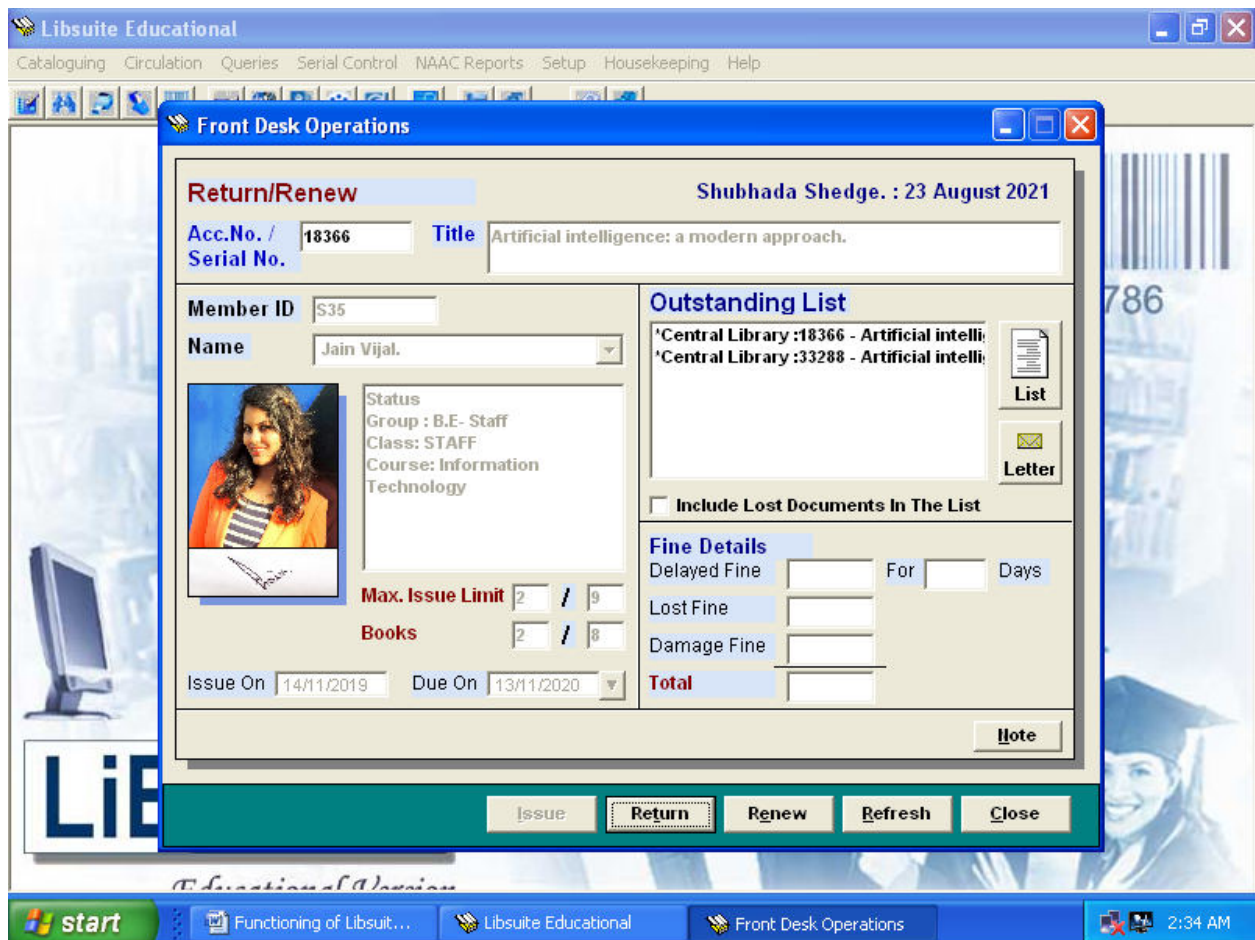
Libsuite Educational

Cataloguing Circulation Queries Serial Control NAAC Reports Setup Housekeeping Help

Front Desk Operations

Return/Renew

Shubhada Shedge. : 23 August 2021

Acc.No. / Serial No. 18366

Title Artificial intelligence: a modern approach.

Member ID S35

Name Jain Vijal.

Status
Group : B.E- Staff
Class: STAFF
Course: Information Technology

Max. Issue Limit 2 / 9

Books 2 / 8

Issue On 14/11/2019 Due On 13/11/2020

Outstanding List

'Central Library :18366 - Artificial intelli
'Central Library :33288 - Artificial intelli

List

Letter

Include Lost Documents In The List

Fine Details

Delayed Fine For Days

Lost Fine

Damage Fine

Total

Note

Issue Return Renew Refresh Close

786

LiB

Educational Version

start Functioning of Libsuit... Libsuite Educational Front Desk Operations 2:34 AM